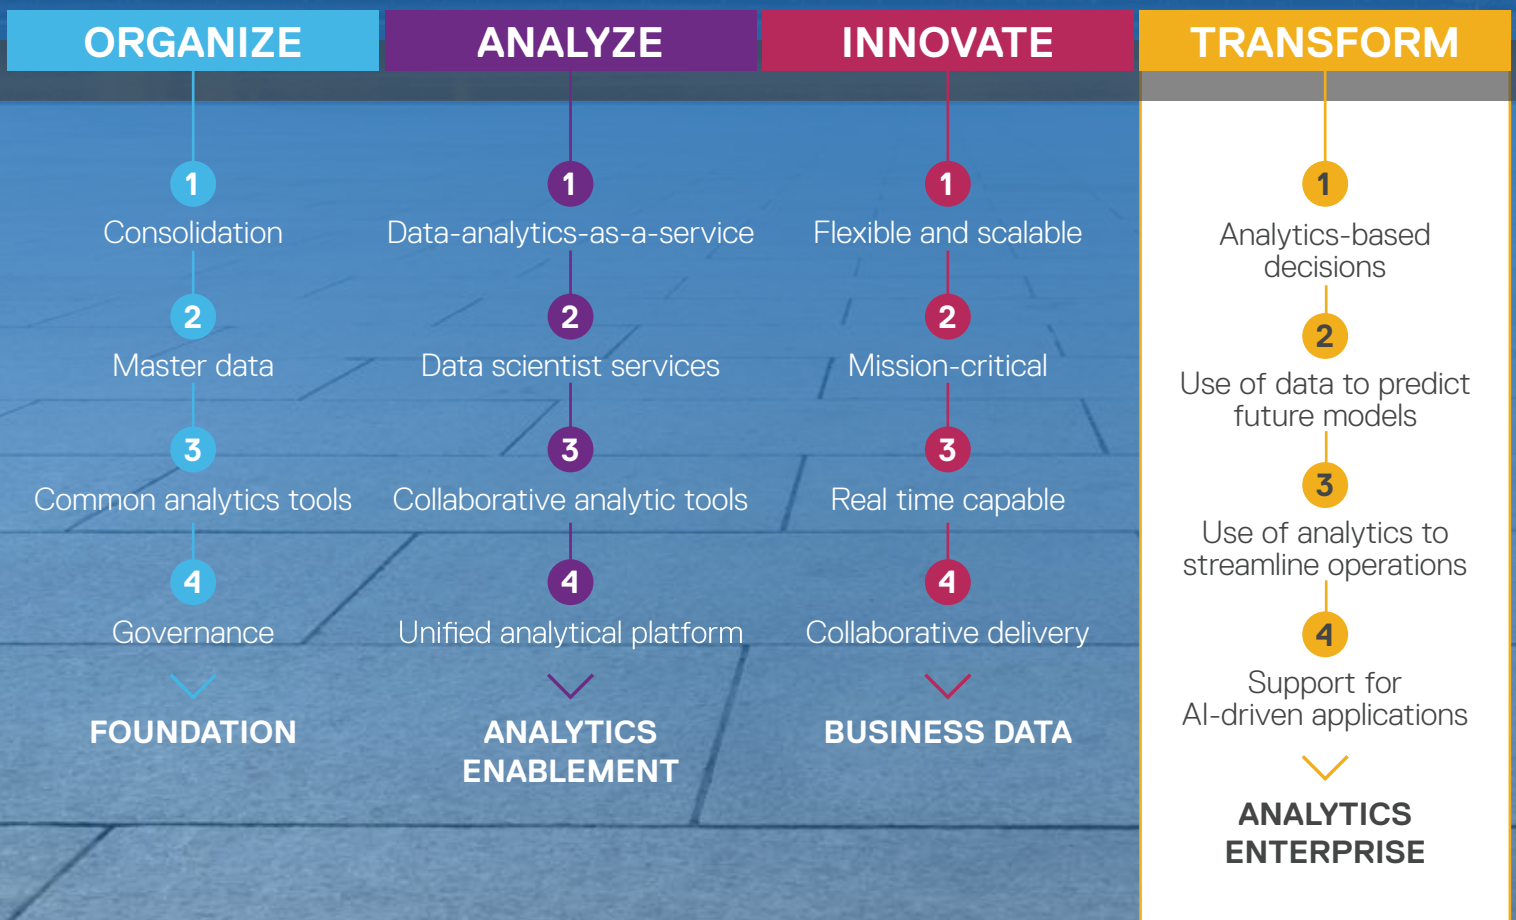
ORGANIZE

1
Consolidation

2
Master data

3
Common analytics tools

4
Governance

FOUNDATION

ANALYZE

1
Data-analytics-as-a-service

2
Data scientist services

3
Collaborative analytic tools

4
Unified analytical platform

ANALYTICS ENABLEMENT

INNOVATE

1
Flexible and scalable

2
Mission-critical

3
Real time capable

4
Collaborative delivery

BUSINESS DATA

TRANSFORM

1
Analytics-based decisions

2
Use of data to predict future models

3
Use of analytics to streamline operations

4
Support for AI-driven applications

ANALYTICS ENTERPRISE